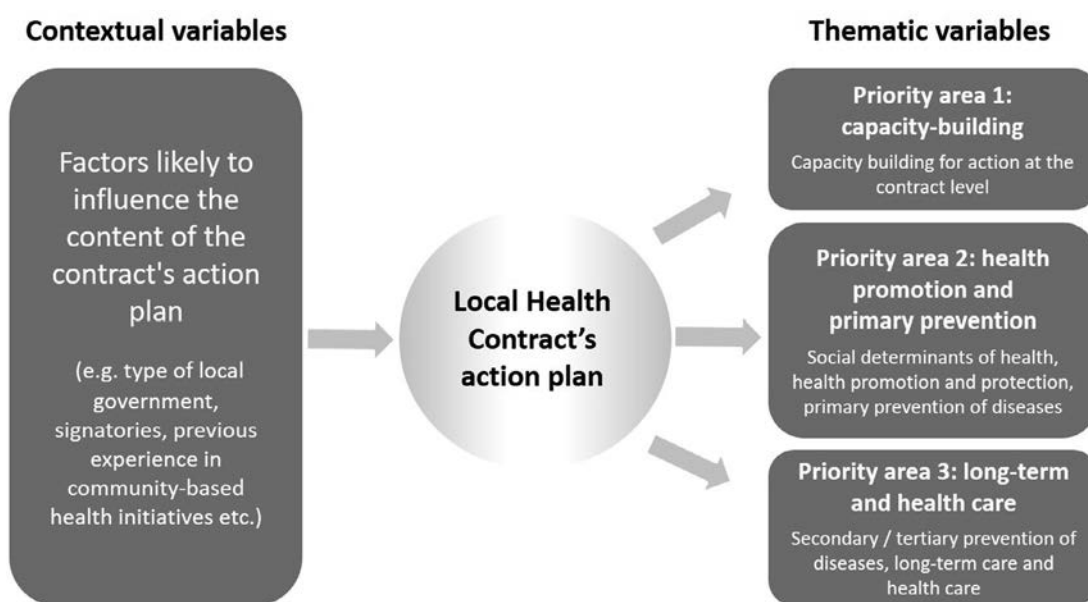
Contextual variables

Thematic variables

Factors likely to influence the content of the contract's action plan

(e.g. type of local government, signatories, previous experience in community-based health initiatives etc.)

Local Health Contract's action plan

Priority area 1: capacity-building

Capacity building for action at the contract level

Priority area 2: health promotion and primary prevention

Social determinants of health, health promotion and protection, primary prevention of diseases

Priority area 3: long-term and health care

Secondary / tertiary prevention of diseases, long-term care and health care